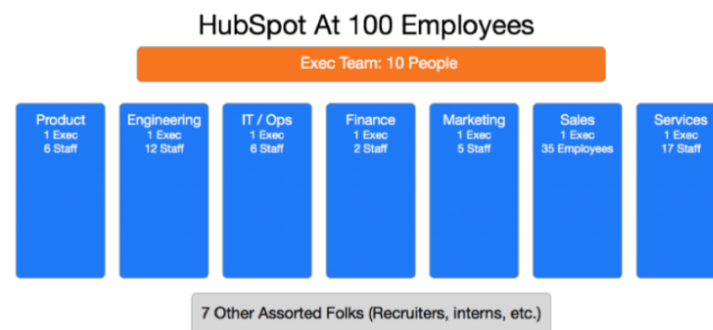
HubSpot At 100 Employees

Exec Team: 10 People

Product
1 Exec
6 Staff

Engineering
1 Exec
12 Staff

IT / Ops
1 Exec
6 Staff

Finance
1 Exec
2 Staff

Marketing
1 Exec
5 Staff

Sales
1 Exec
35 Employees

Services
1 Exec
17 Staff

7 Other Assorted Folks (Recruiters, interns, etc.)